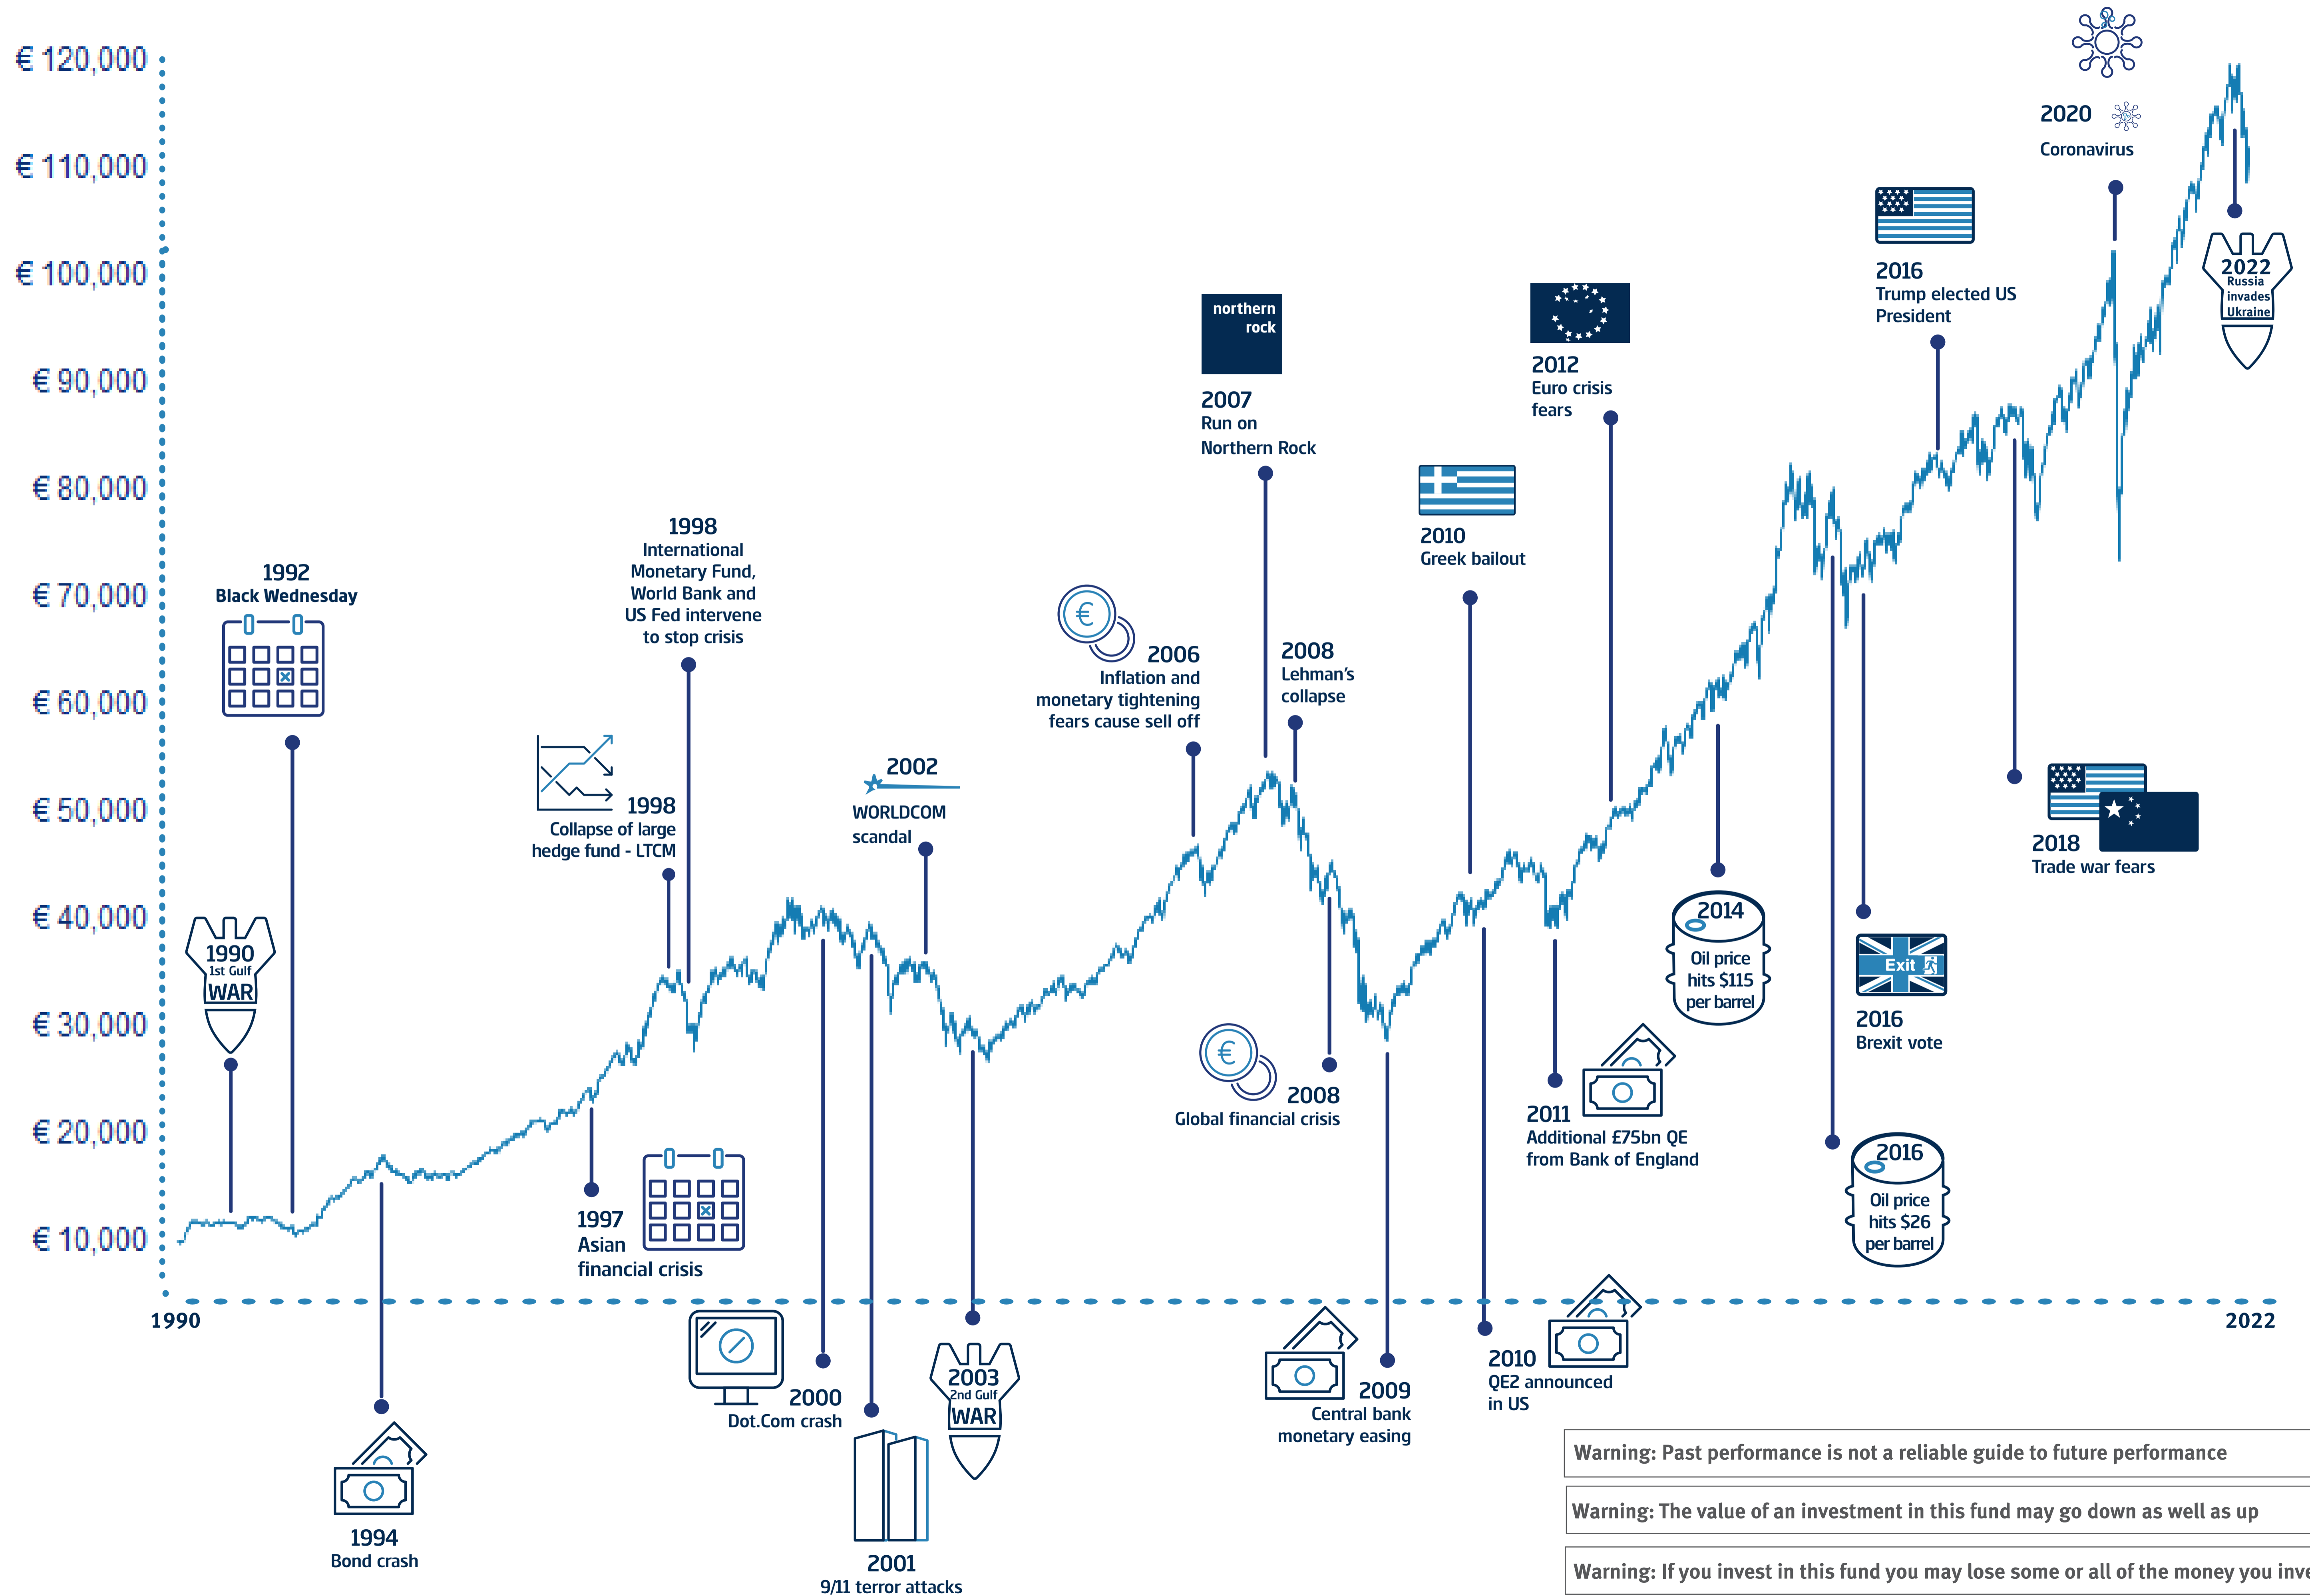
€ 120,000
€ 110,000
€ 100,000
€ 90,000
€ 80,000
€ 70,000
€ 60,000
€ 50,000
€ 40,000
€ 30,000
€ 20,000
€ 10,000

1990
2022

1990
1st Gulf
WAR

1992
Black Wednesday

1994
Bond crash

1997
Asian
financial crisis

1998
Collapse of large hedge fund - LTCM

1998
International Monetary Fund, World Bank and US Fed intervene to stop crisis

2000
Dot.Com crash

2001
9/11 terror attacks

2002
WORLDCOM
scandal

2003
2nd Gulf
WAR

2006
Inflation and monetary tightening fears cause sell off

northern rock

2007
Run on
Northern Rock

2008
Lehman's
collapse

2008
Global financial crisis

2009
Central bank
monetary easing

2010
Greek bailout

2010
QE2 announced
in US

2011
Additional £75bn QE
from Bank of England

2012
Euro crisis
fears

2014
Oil price
hits $115
per barrel

2016
Oil price
hits $26
per barrel

Exit

2016
Brexit vote

2016
Trump elected US
President

2018
Trade war fears

2020
Coronavirus

2022
Russia
invades
Ukraine

Warning: Past performance is not a reliable guide to future performance

Warning: The value of an investment in this fund may go down as well as up

Warning: If you invest in this fund you may lose some or all of the money you inve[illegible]